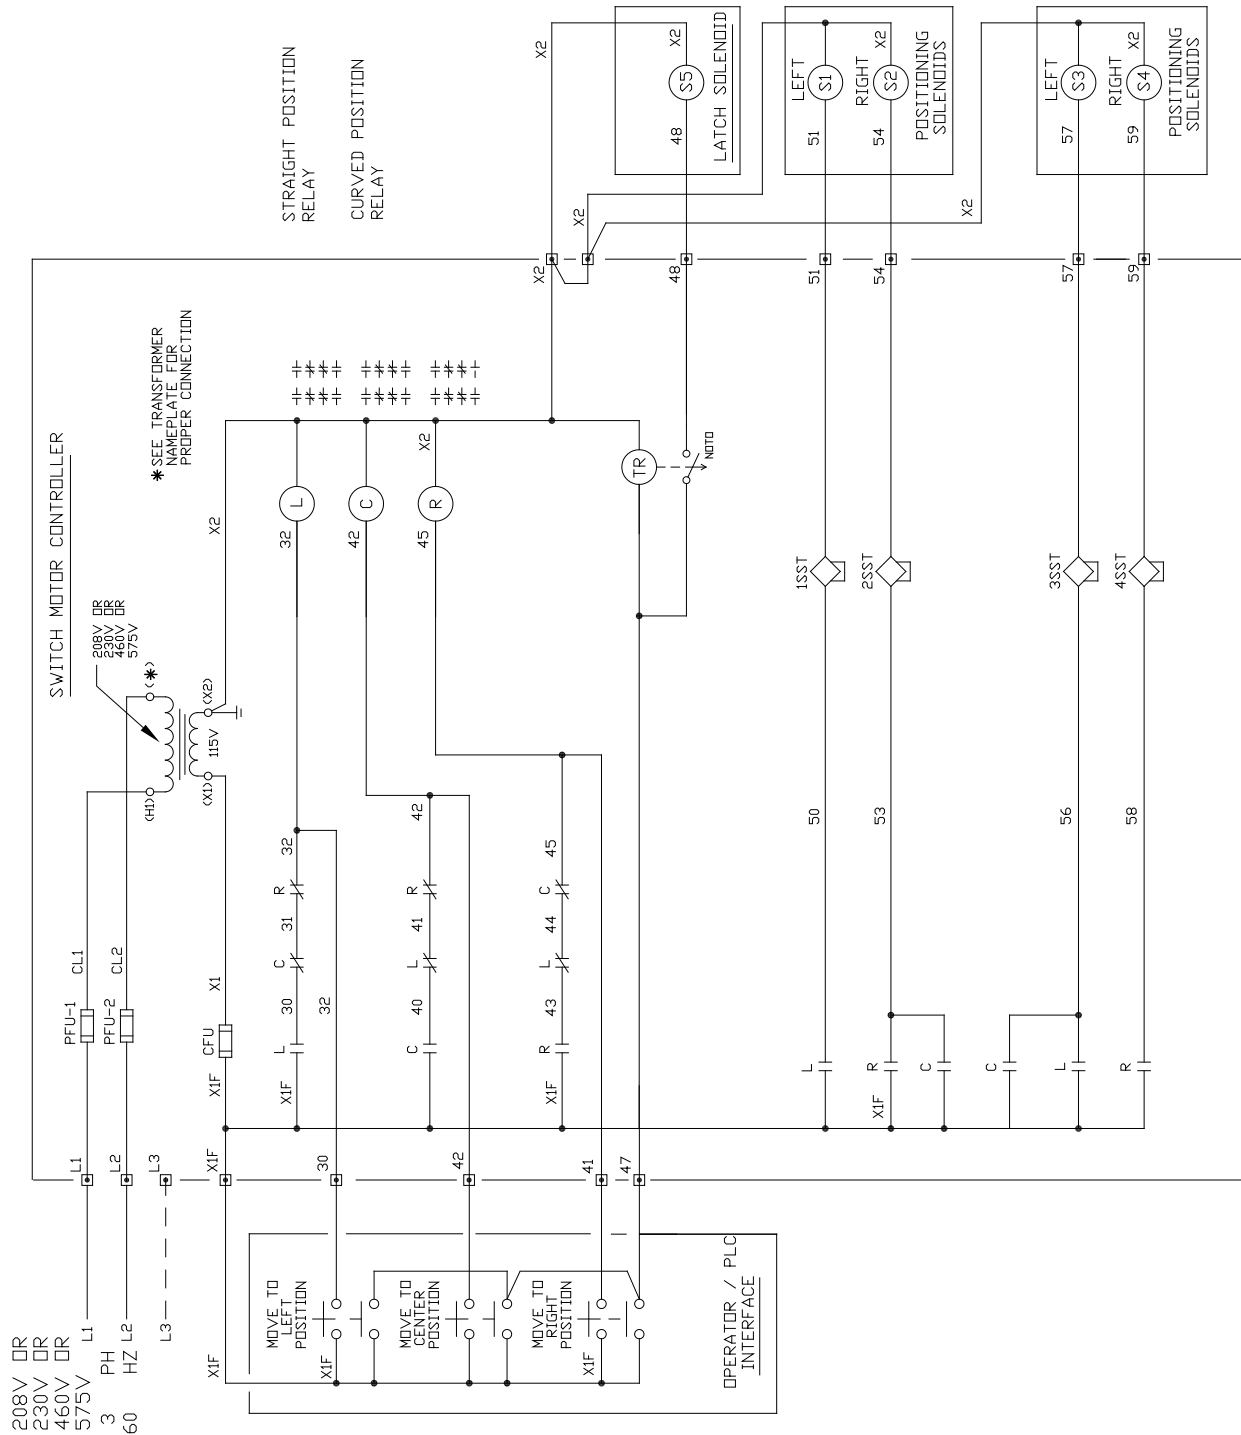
STRAIGHT POSITION RELAY

CURVED POSITION RELAY

LATCH SOLENOID

LEFT
S1
RIGHT
S2
POSITIONING SOLENOIDS

LEFT
S3
RIGHT
S4
POSITIONING SOLENOIDS

S5

X2
X2
X2
X2
X2
X2
X2
X2
X2

48
51
54
57
59
48
51
54
57
59

SWITCH MOTOR CONTROLLER

✱SEE TRANSFORMER NAMEPLATE FOR PROPER CONNECTION

208V OR
230V OR
460V OR
575V

(✱)
(H1)
(X1)
(X2)
115V

L
C
R
TR
NOTO

32
42
45

1SST
2SST
3SST
4SST

50
53
56
58

32
31
30
R
C
L
32

42
41
40
R
L
C

45
44
43
C
L
R

CL1
CL2
PFU-1
PFU-2
X1
CFU
X1F
X1F
X1F
X1F

L
R
C
C
L
R
X1F

L1
L2
L3
X1F
30
42
41
47

MOVE TO LEFT POSITION
MOVE TO CENTER POSITION
MOVE TO RIGHT POSITION

X1F
X1F
X1F

OPERATOR / PLC INTERFACE

L1
L2
L3

208V OR
230V OR
460V OR
575V
3 PH
60 HZ